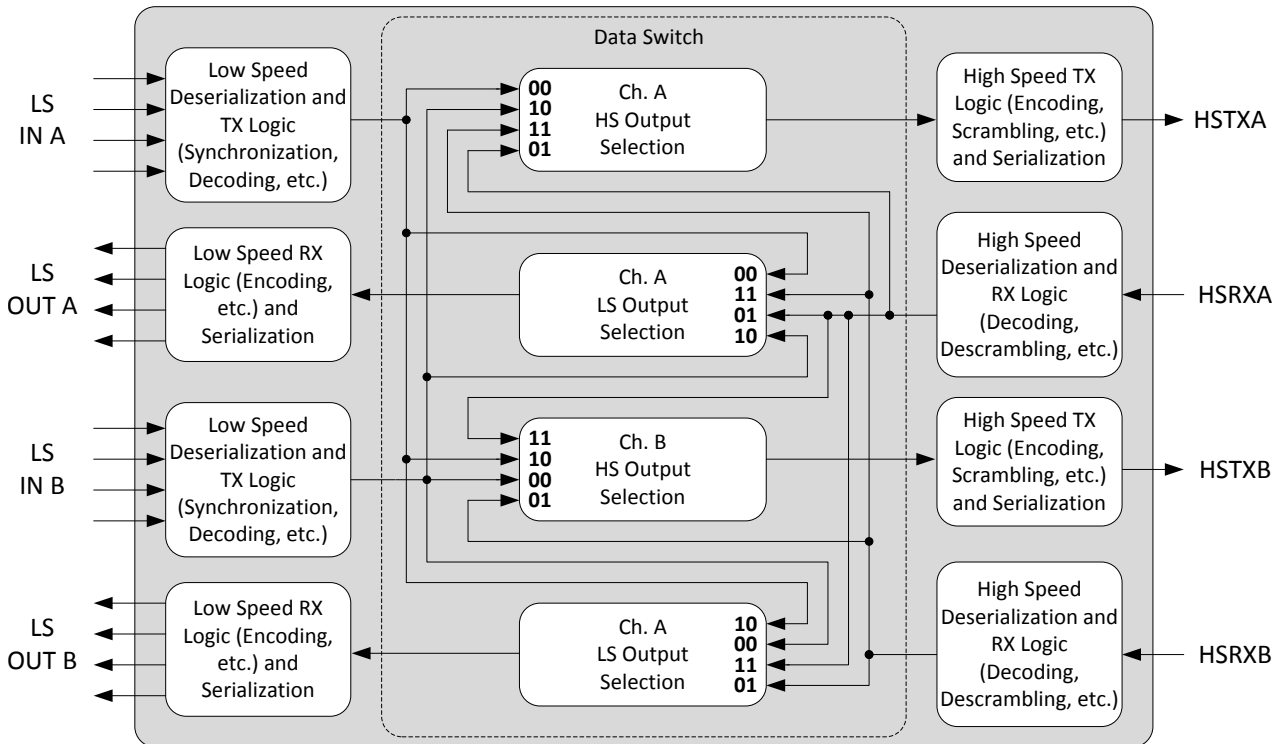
Data Switch

LS IN A

Low Speed Deserialization and TX Logic (Synchronization, Decoding, etc.)

00
10
11
01
Ch. A HS Output Selection

High Speed TX Logic (Encoding, Scrambling, etc.) and Serialization

HSTXA

LS OUT A

Low Speed RX Logic (Encoding, etc.) and Serialization

Ch. A LS Output Selection
00
11
01
10

High Speed Deserialization and RX Logic (Decoding, Descrambling, etc.)

HSRXA

LS IN B

Low Speed Deserialization and TX Logic (Synchronization, Decoding, etc.)

11
10
00
01
Ch. B HS Output Selection

High Speed TX Logic (Encoding, Scrambling, etc.) and Serialization

HSTXB

LS OUT B

Low Speed RX Logic (Encoding, etc.) and Serialization

Ch. A LS Output Selection
10
00
11
01

High Speed Deserialization and RX Logic (Decoding, Descrambling, etc.)

HSRXB